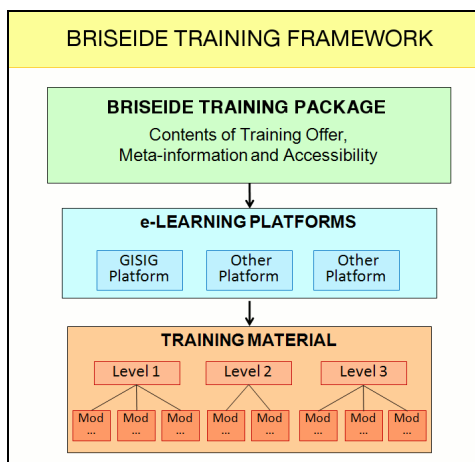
BRISEIDE TRAINING FRAMEWORK

BRISEIDE TRAINING PACKAGE

Contents of Training Offer, Meta-information and Accessibility

e-LEARNING PLATFORMS

GISIG Platform

Other Platform

Other Platform

TRAINING MATERIAL

Level 1

Level 2

Level 3

Mod ...

Mod ...

Mod ...

Mod ...

Mod ...

Mod ...

Mod ...

Mod ...